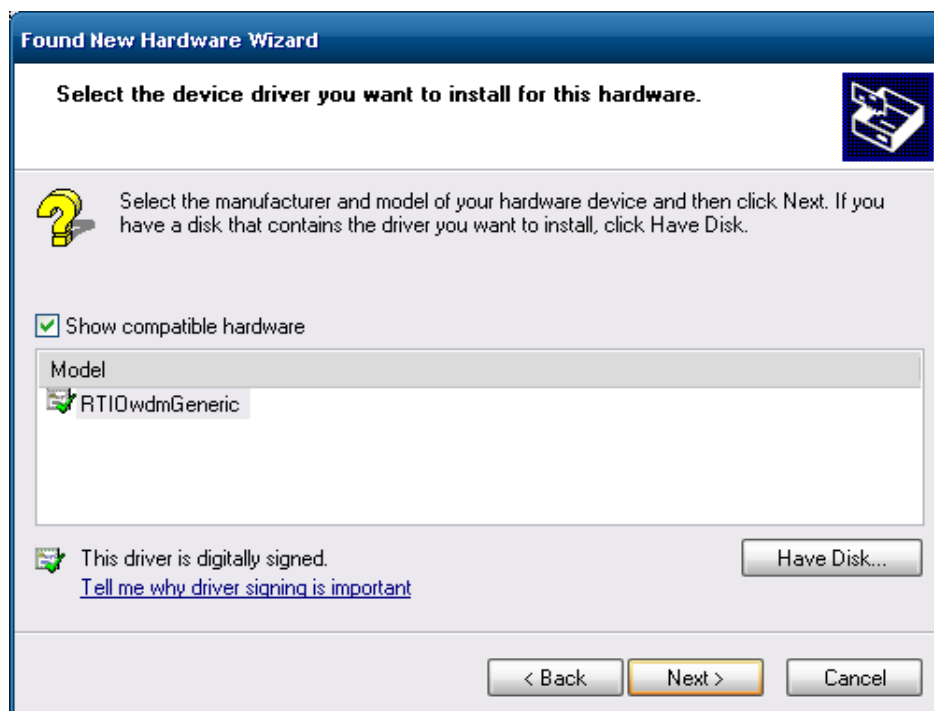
Found New Hardware Wizard

Select the device driver you want to install for this hardware.

Select the manufacturer and model of your hardware device and then click Next. If you have a disk that contains the driver you want to install, click Have Disk.

Show compatible hardware

| Model |
|---|
| RTIOwdmGeneric |

This driver is digitally signed.
Tell me why driver signing is important

Have Disk...

< Back
Next >
Cancel